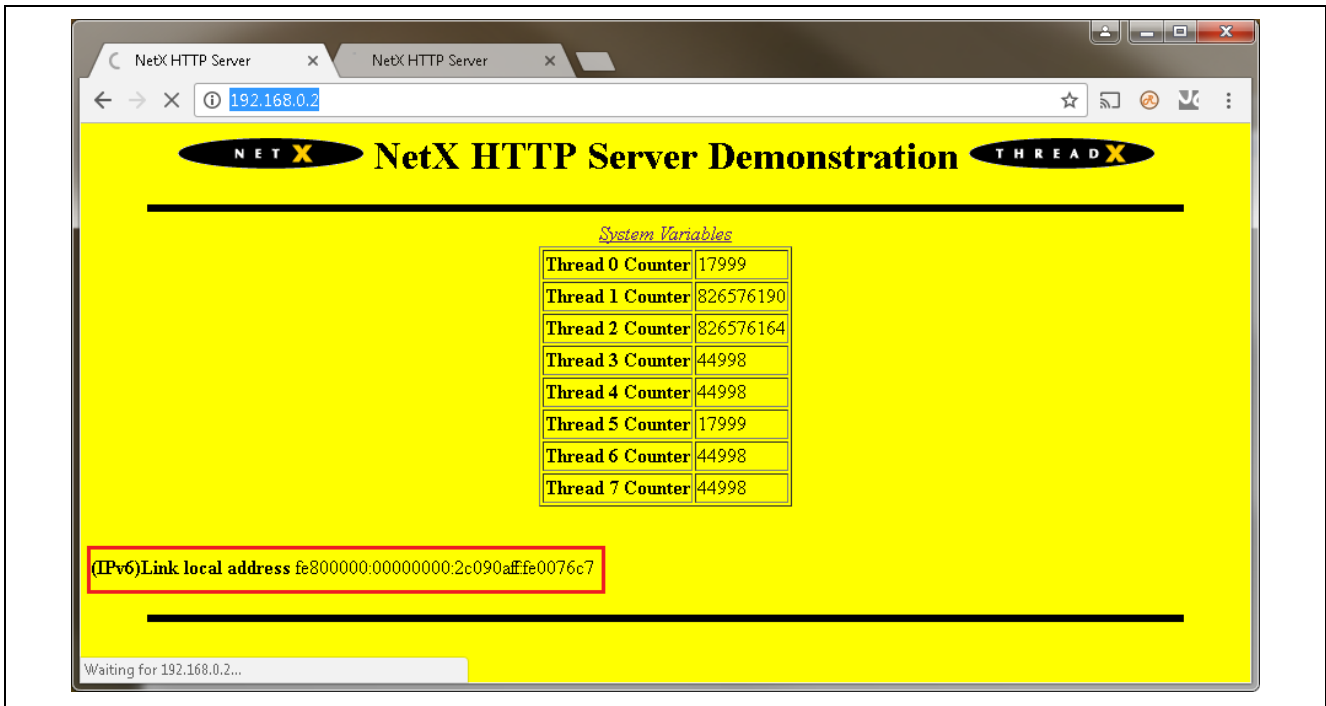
NetX HTTP Server
NetX HTTP Server

192.168.0.2

NETX NetX HTTP Server Demonstration THREADX

System Variables

| Thread 0 Counter | 17999 |
|---|---|
| Thread 1 Counter | 826576190 |
| Thread 2 Counter | 826576164 |
| Thread 3 Counter | 44998 |
| Thread 4 Counter | 44998 |
| Thread 5 Counter | 17999 |
| Thread 6 Counter | 44998 |
| Thread 7 Counter | 44998 |

(IPv6)Link local address fe800000:00000000:2c090afffe0076c7

Waiting for 192.168.0.2...